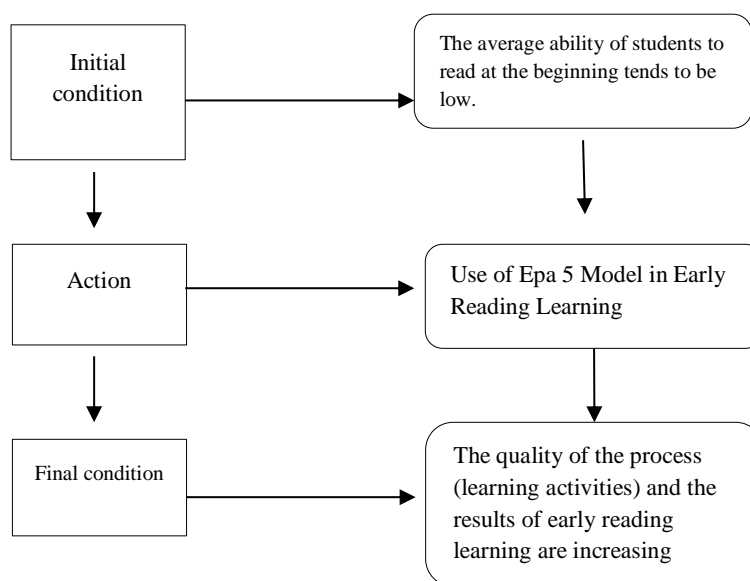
Initial condition

The average ability of students to read at the beginning tends to be low.

Action

Use of Epa 5 Model in Early Reading Learning

Final condition

The quality of the process (learning activities) and the results of early reading learning are increasing